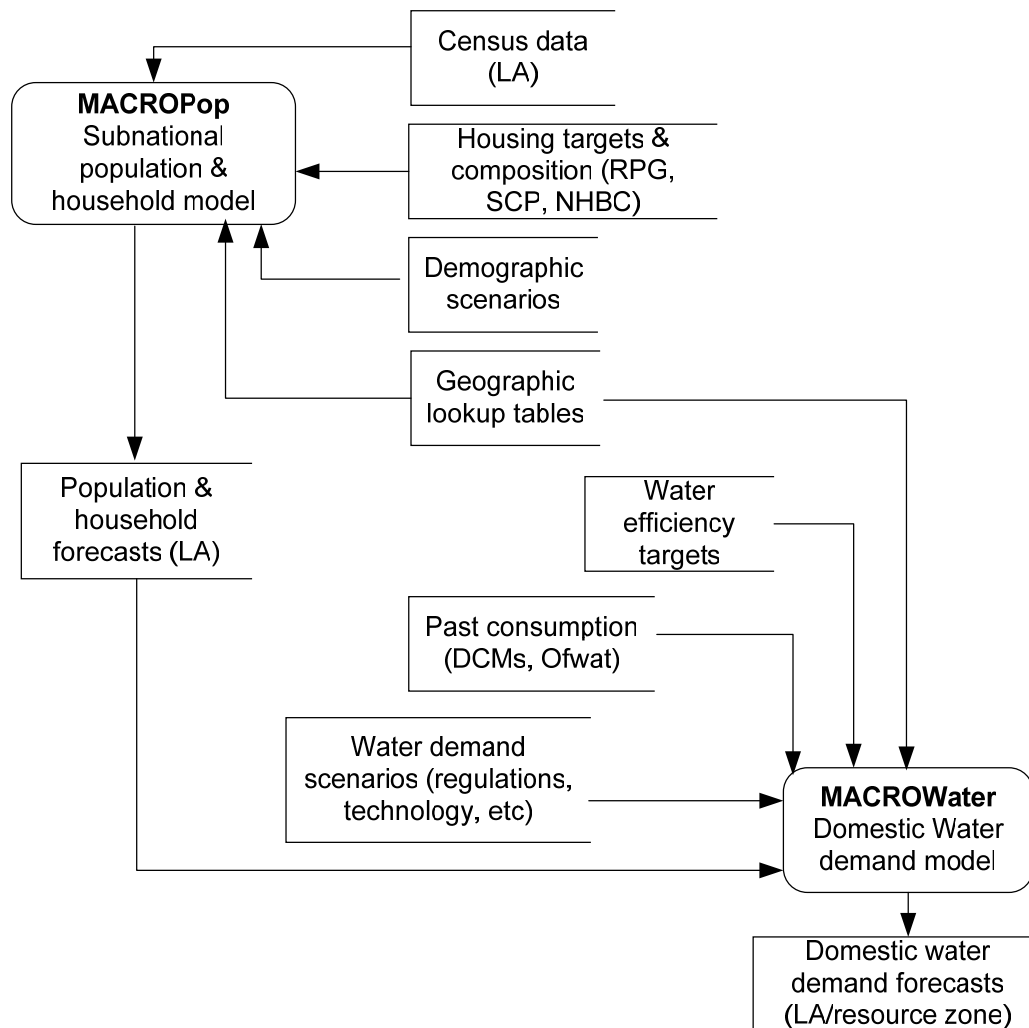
Census data (LA)

**MACROPop** Subnational population & household model

Housing targets & composition (RPG, SCP, NHBC)

Demographic scenarios

Geographic lookup tables

Population & household forecasts (LA)

Water efficiency targets

Past consumption (DCMs, Ofwat)

Water demand scenarios (regulations, technology, etc)

**MACROWater** Domestic Water demand model

Domestic water demand forecasts (LA/resource zone)